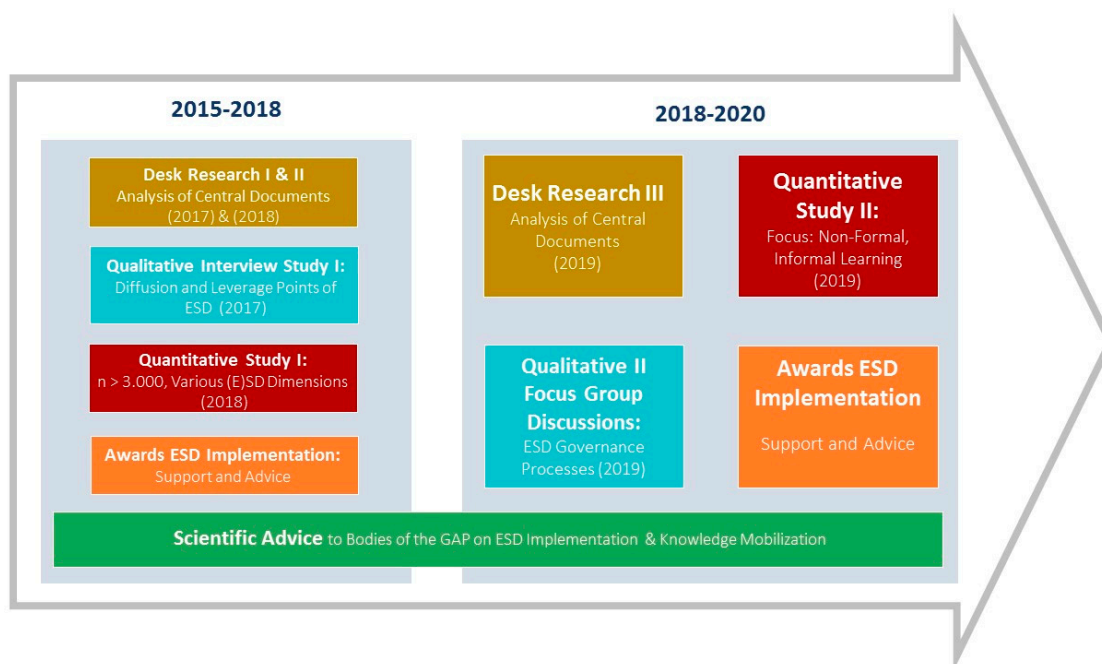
2015-2018

Desk Research I & II
Analysis of Central Documents (2017) & (2018)

Qualitative Interview Study I:
Diffusion and Leverage Points of ESD (2017)

Quantitative Study I:
n > 3.000, Various (E)SD Dimensions (2018)

Awards ESD Implementation:
Support and Advice

2018-2020

Desk Research III
Analysis of Central Documents (2019)

Quantitative Study II:
Focus: Non-Formal, Informal Learning (2019)

Qualitative II Focus Group Discussions:
ESD Governance Processes (2019)

Awards ESD Implementation
Support and Advice

Scientific Advice to Bodies of the GAP on ESD Implementation & Knowledge Mobilization